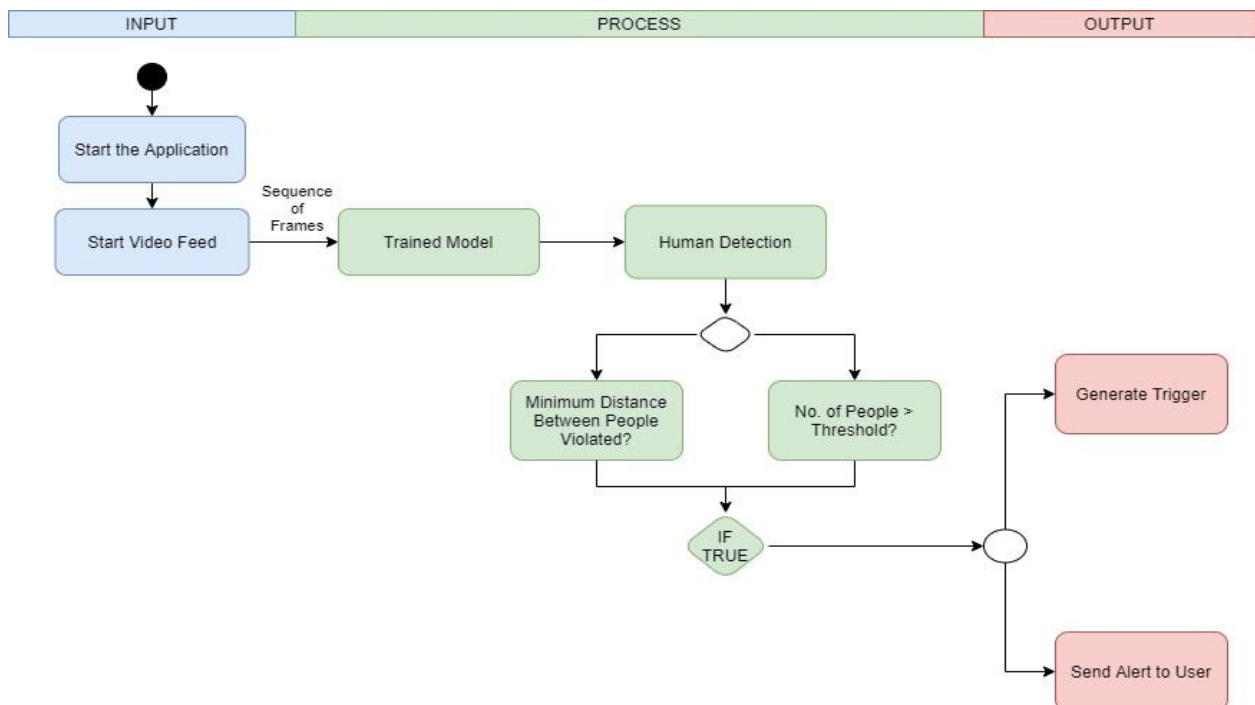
INPUT

PROCESS

OUTPUT

Start the Application

Start Video Feed

Sequence of Frames

Trained Model

Human Detection

Minimum Distance Between People Violated?

No. of People > Threshold?

IF TRUE

Generate Trigger

Send Alert to User